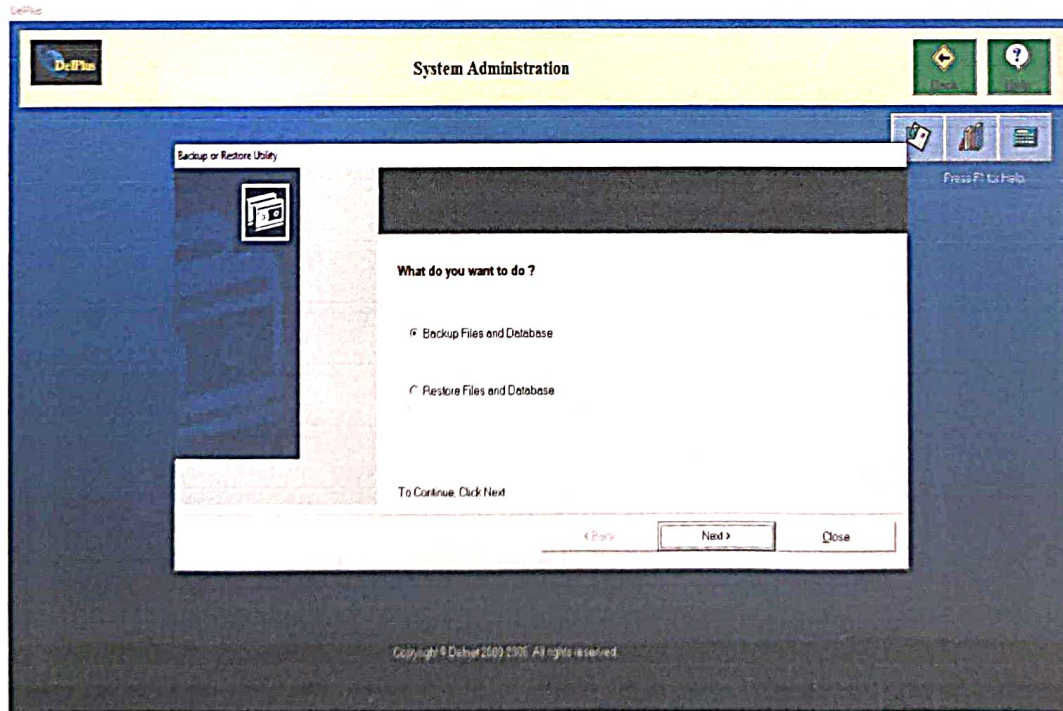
DelPlus

DelPlus

System Administration

Back

Help

Press F1 for Help

Backup or Restore Utility

What do you want to do ?

Backup Files and Database

Restore Files and Database

To Continue, Click Next

< Back

Next >

Close

Copyright © Delnet 2000-2006. All rights reserved.